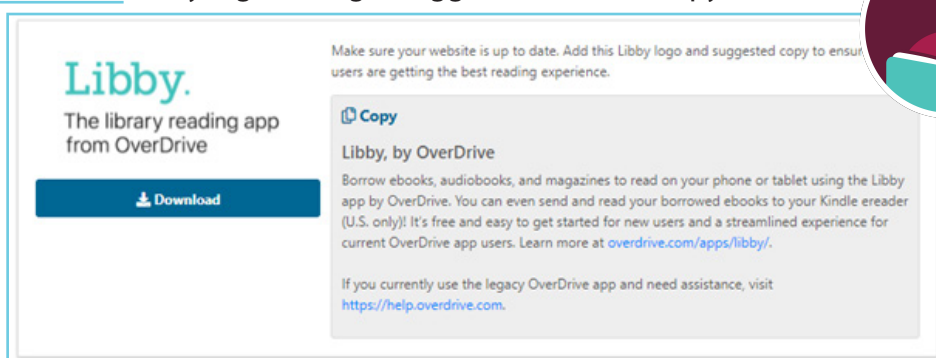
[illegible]

Libby.

The library reading app from OverDrive

Download

Make sure your website is up to date. Add this Libby logo and suggested copy to ensur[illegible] users are getting the best reading experience.

Copy

Libby, by OverDrive

Borrow ebooks, audiobooks, and magazines to read on your phone or tablet using the Libby app by OverDrive. You can even send and read your borrowed ebooks to your Kindle ereader (U.S. only)! It's free and easy to get started for new users and a streamlined experience for current OverDrive app users. Learn more at overdrive.com/apps/libby/.

If you currently use the legacy OverDrive app and need assistance, visit https://help.overdrive.com.